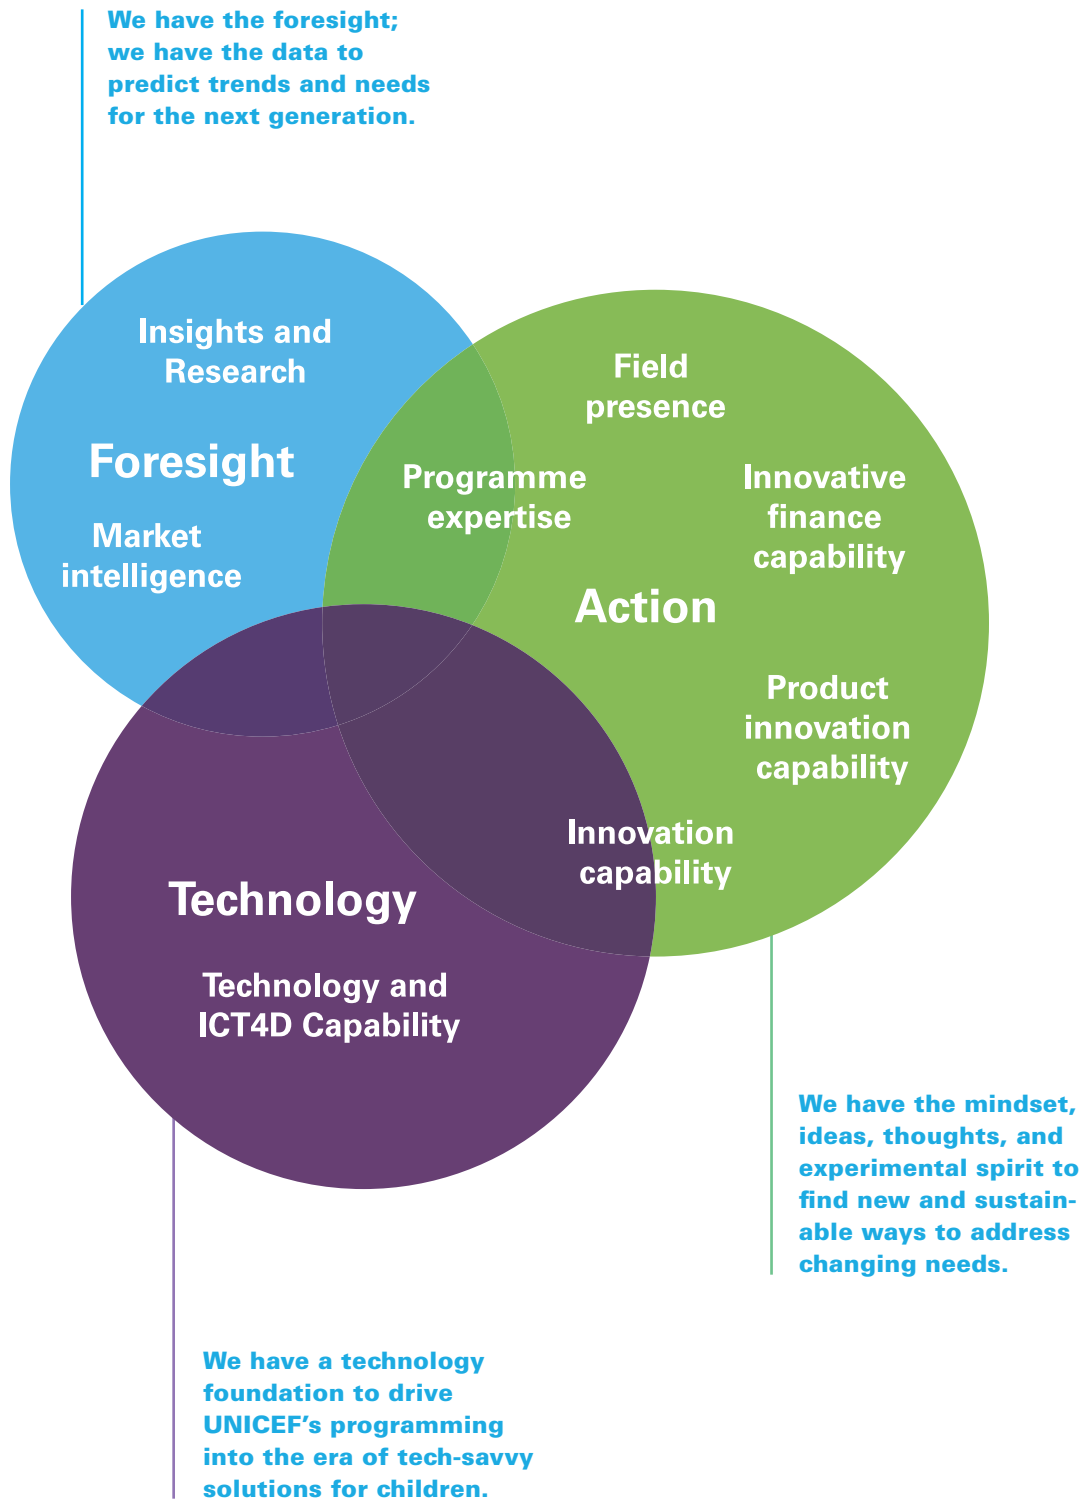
We have the foresight; we have the data to predict trends and needs for the next generation.

Insights and Research

Foresight

Market intelligence

Field presence

Programme expertise

Innovative finance capability

Action

Product innovation capability

Innovation capability

Technology

Technology and ICT4D Capability

We have the mindset, ideas, thoughts, and experimental spirit to find new and sustainable ways to address changing needs.

We have a technology foundation to drive UNICEF's programming into the era of tech-savvy solutions for children.